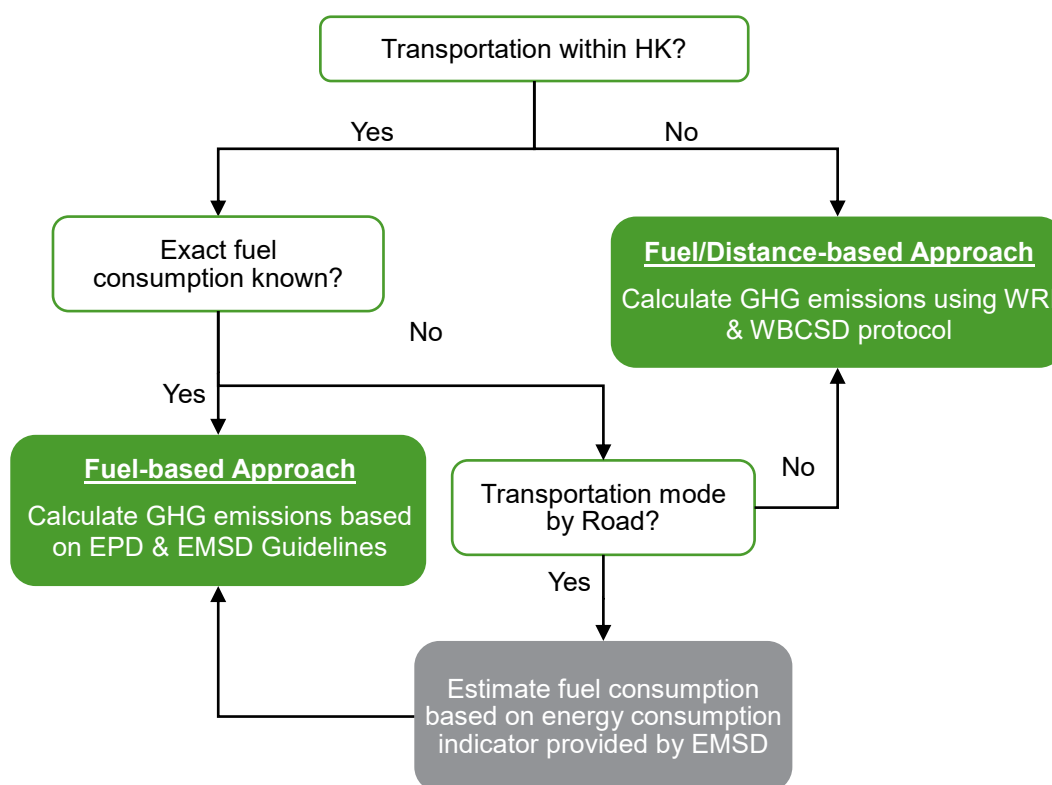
Transportation within HK?

Yes

No

Exact fuel consumption known?

Fuel/Distance-based Approach

Calculate GHG emissions using WR & WBCSD protocol

No

Yes

Fuel-based Approach

Calculate GHG emissions based on EPD & EMSD Guidelines

No

Transportation mode by Road?

Yes

Estimate fuel consumption based on energy consumption indicator provided by EMSD